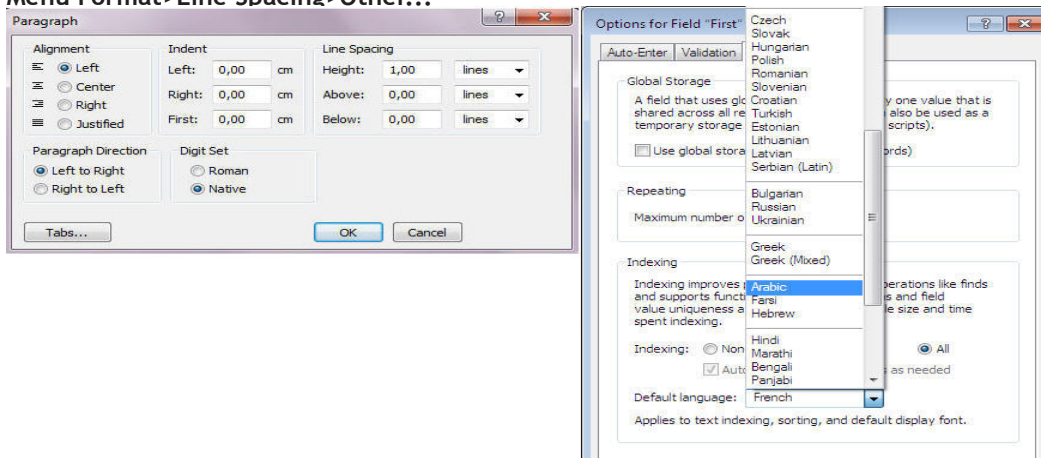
Menu Format>Line Spacing>Other...

Paragraph

Alignment
Left
Center
Right
Justified

Indent
Left: 0,00 cm
Right: 0,00 cm
First: 0,00 cm

Line Spacing
Height: 1,00 lines
Above: 0,00 lines
Below: 0,00 lines

Paragraph Direction
Left to Right
Right to Left

Digit Set
Roman
Native

Tabs...
OK
Cancel

Options for Field "First"
Auto-Enter
Validation

Global Storage
A field that uses glo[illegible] y one value that is shared across all re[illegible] also be used as a temporary storage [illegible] scripts).
Use global stora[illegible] ords)

Repeating
Maximum number o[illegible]

Indexing
Indexing improves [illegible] perations like finds and supports functi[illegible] s and field value uniqueness a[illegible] le size and time spent indexing.
Indexing: Non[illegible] All
Auto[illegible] s as needed
Default language: French
Applies to text indexing, sorting, and default display font.

Czech
Slovak
Hungarian
Polish
Romanian
Slovenian
Croatian
Turkish
Estonian
Lithuanian
Latvian
Serbian (Latin)
Bulgarian
Russian
Ukrainian
Greek
Greek (Mixed)
Arabic
Farsi
Hebrew
Hindi
Marathi
Bengali
Panjabi